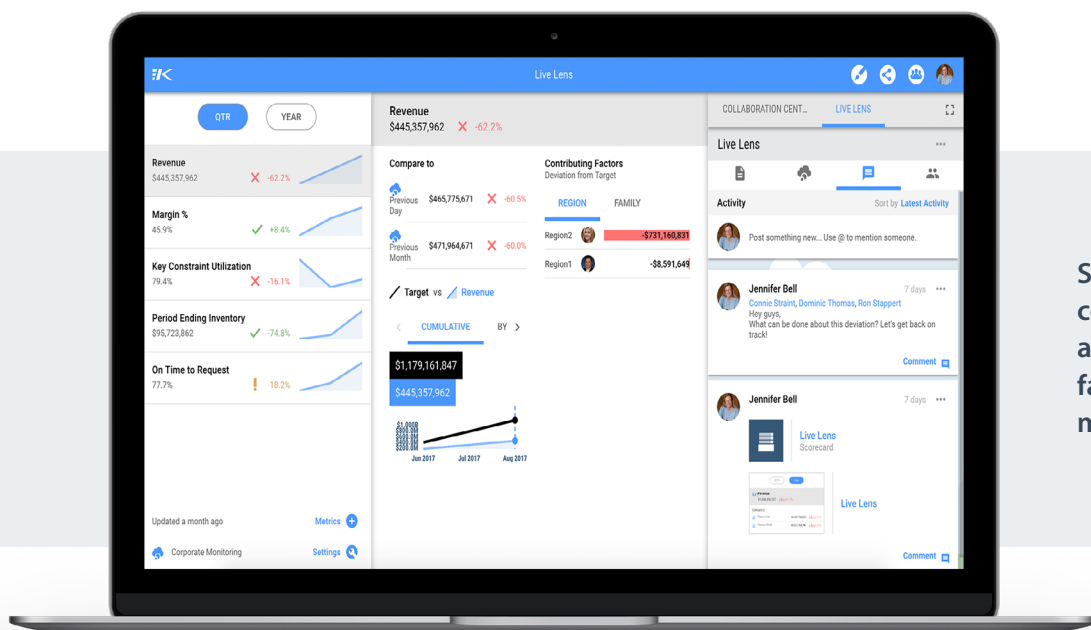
Live Lens

QTR YEAR

Revenue
$445,357,962 -62.2%

Margin %
45.9% +8.4%

Key Constraint Utilization
79.4% -16.1%

Period Ending Inventory
$95,723,862 -74.8%

On Time to Request
77.7% ! -18.2%

Updated a month ago
Metrics

Corporate Monitoring
Settings

Revenue
$445,357,962 -62.2%

Compare to

Previous Day $465,775,671 -60.5%

Previous Month $471,964,671 -60.0%

Target vs Revenue

CUMULATIVE BY

$1,179,161,847
$445,357,962

Jun 2017 Jul 2017 Aug 2017

Contributing Factors
Deviation from Target

REGION FAMILY

Region2 -$731,160,831
Region1 -$8,591,649

COLLABORATION CENT... LIVE LENS

Live Lens

Activity
Sort by Latest Activity

Post something new... Use @ to mention someone.

Jennifer Bell
7 days
Connie Straint, Dominic Thomas, Ron Stapport
Hey guys,
What can be done about this deviation? Let's get back on track!
Comment

Jennifer Bell
7 days
Live Lens
Scorecard
Live Lens
Comment

S
c
a
fa
n